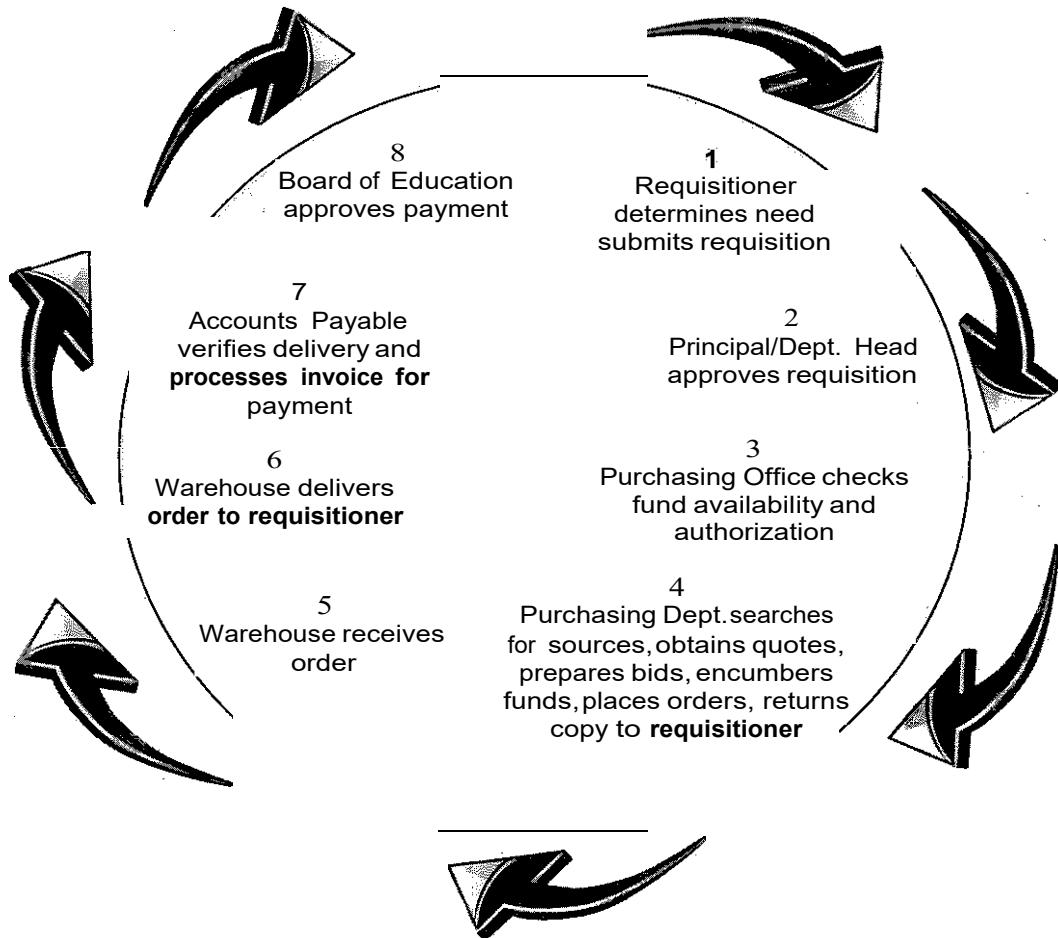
8
Board of Education approves payment

1
Requisitioner determines need submits requisition

2
Principal/Dept. Head approves requisition

3
Purchasing Office checks fund availability and authorization

4
Purchasing Dept.searches for sources,obtains quotes, prepares bids, encumbers funds,places orders, returns copy to **requisitioner**

5
Warehouse receives order

6
Warehouse delivers **order to requisitioner**

7
Accounts Payable verifies delivery and **processes invoice for** payment